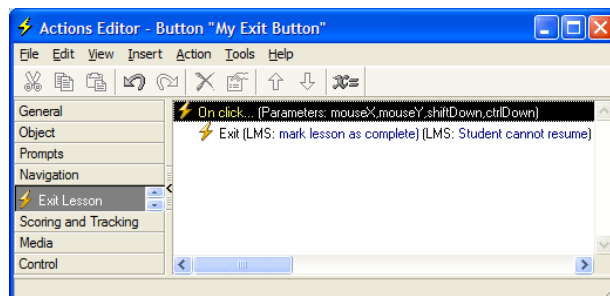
Actions Editor - Button "My Exit Button"

File Edit View Insert Action Tools Help

General
Object
Prompts
Navigation
Exit Lesson
Scoring and Tracking
Media
Control

On click... (Parameters: mouseX,mouseY,shiftDown,ctrlDown)
Exit (LMS: mark lesson as complete) (LMS: Student cannot resume)